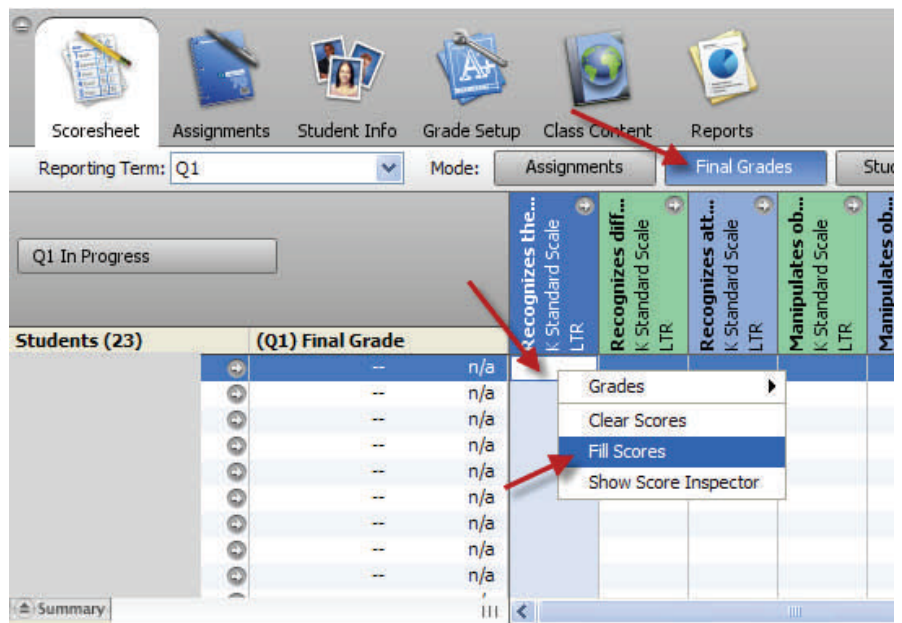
Scoresheet Assignments Student Info Grade Setup Class Content Reports

Reporting Term: Q1 Mode: Assignments Final Grades Stu

Q1 In Progress

Recognizes the… K Standard Scale LTR
Recognizes diff… K Standard Scale LTR
Recognizes att… K Standard Scale LTR
Manipulates ob… K Standard Scale LTR
Manipulates ob…

| Students (23) | (Q1) Final Grade | |
|---|---|---|
| | -- | n/a |
| | -- | n/a |
| | -- | n/a |
| | -- | n/a |
| | -- | n/a |
| | -- | n/a |
| | -- | n/a |
| | -- | n/a |
| | -- | n/a |

Grades
Clear Scores
Fill Scores
Show Score Inspector

Summary